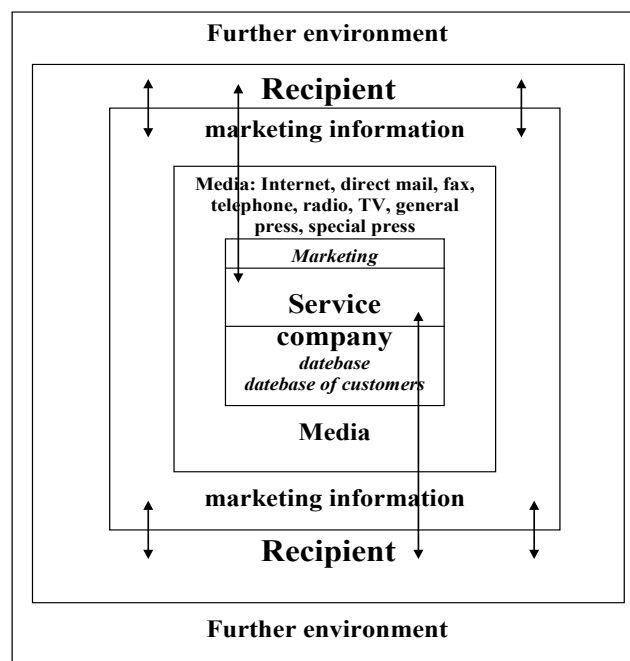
Further environment

Recipient

marketing information

Media: Internet, direct mail, fax, telephone, radio, TV, general press, special press

*Marketing*

Service company

*datebase*

*datebase of customers*

Media

marketing information

Recipient

Further environment